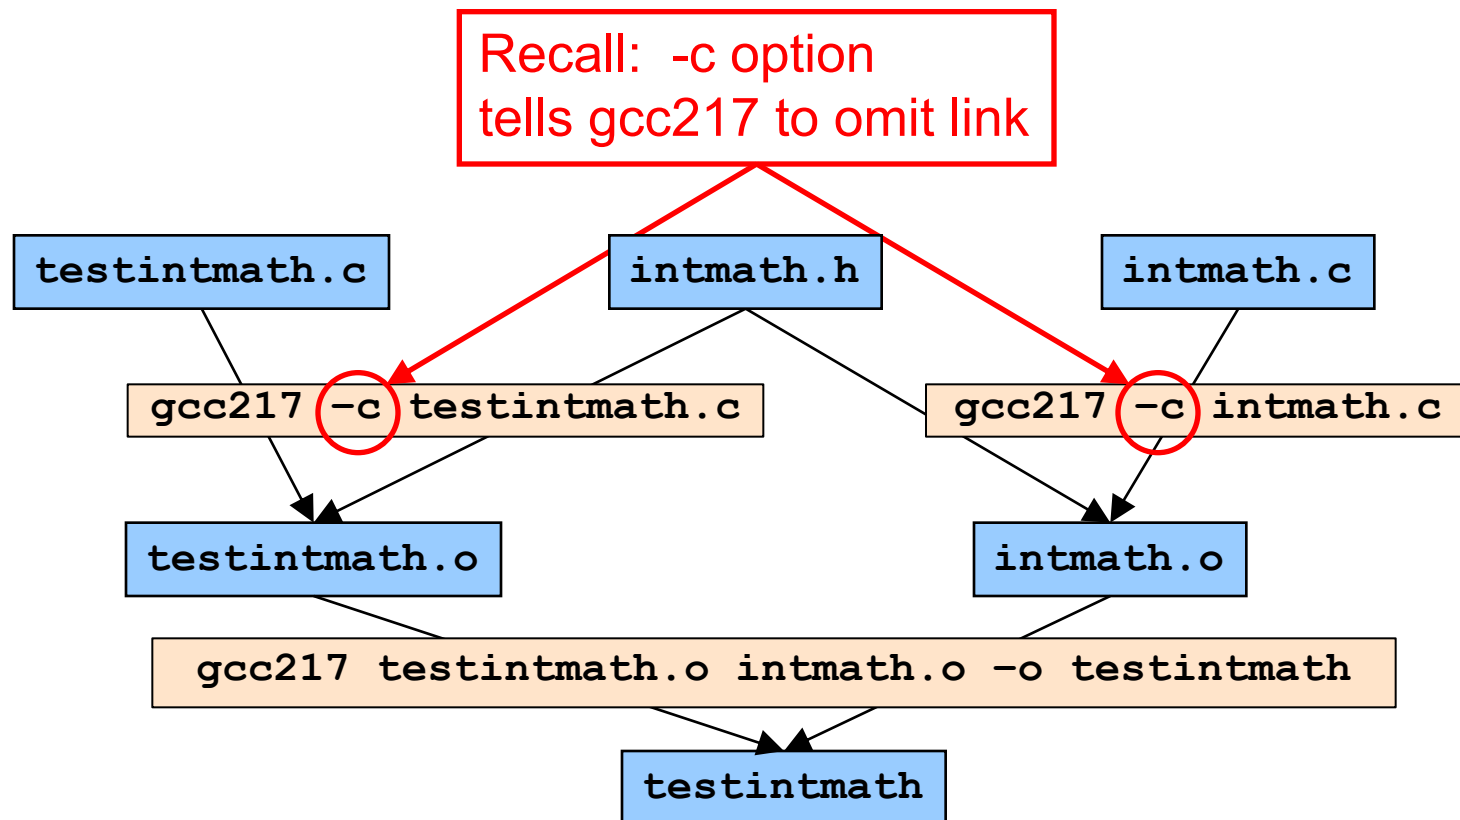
Recall: -c option tells gcc217 to omit link

testintmath.c

intmath.h

intmath.c

gcc217 -c testintmath.c

gcc217 -c intmath.c

testintmath.o

intmath.o

gcc217 testintmath.o intmath.o -o testintmath

testintmath